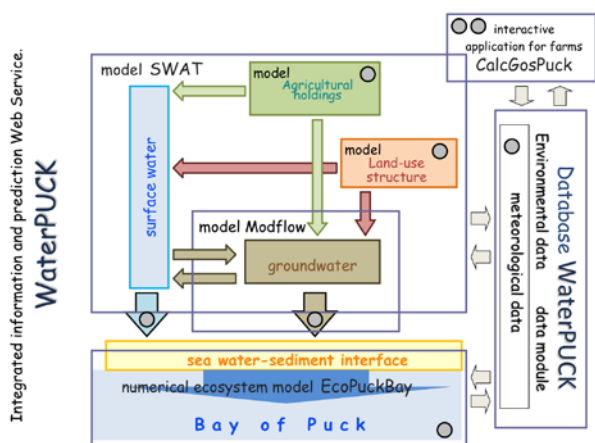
Integrated information and prediction Web Service.
WaterPUCK

interactive application for farms
CalcGosPuck

model SWAT

model Agricultural holdings

surface water

model Land-use structure

model Modflow

groundwater

Database WaterPUCK
Environmental data
meteorological data
data module

sea water-sediment interface

numerical ecosystem model EcoPuckBay

Bay of Puck